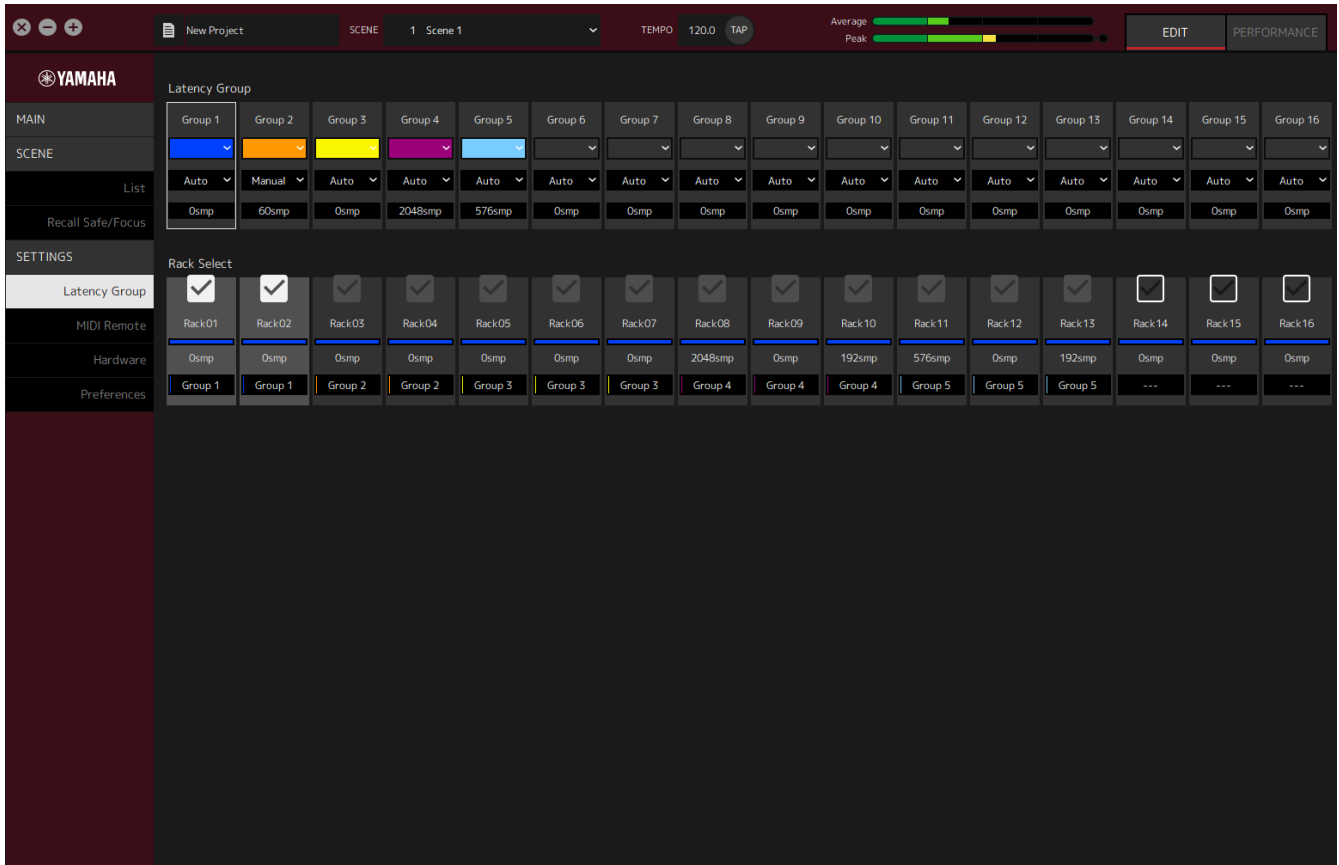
New Project SCENE 1 Scene 1 TEMPO 120.0 TAP Average Peak EDIT PERFORMANCE

YAMAHA

MAIN
SCENE
List
Recall Safe/Focus
SETTINGS
Latency Group
MIDI Remote
Hardware
Preferences

Latency Group

| Group 1 | Group 2 | Group 3 | Group 4 | Group 5 | Group 6 | Group 7 | Group 8 | Group 9 | Group 10 | Group 11 | Group 12 | Group 13 | Group 14 | Group 15 | Group 16 |
|---|---|---|---|---|---|---|---|---|---|---|---|---|---|---|---|
| Auto | Manual | Auto | Auto | Auto | Auto | Auto | Auto | Auto | Auto | Auto | Auto | Auto | Auto | Auto | Auto |
| 0smp | 60smp | 0smp | 2048smp | 576smp | 0smp | 0smp | 0smp | 0smp | 0smp | 0smp | 0smp | 0smp | 0smp | 0smp | 0smp |

Rack Select

| Rack01 | Rack02 | Rack03 | Rack04 | Rack05 | Rack06 | Rack07 | Rack08 | Rack09 | Rack10 | Rack11 | Rack12 | Rack13 | Rack14 | Rack15 | Rack16 |
|---|---|---|---|---|---|---|---|---|---|---|---|---|---|---|---|
| 0smp | 0smp | 0smp | 0smp | 0smp | 0smp | 0smp | 2048smp | 0smp | 192smp | 576smp | 0smp | 192smp | 0smp | 0smp | 0smp |
| Group 1 | Group 1 | Group 2 | Group 2 | Group 3 | Group 3 | Group 3 | Group 4 | Group 4 | Group 4 | Group 5 | Group 5 | Group 5 | --- | --- | --- |